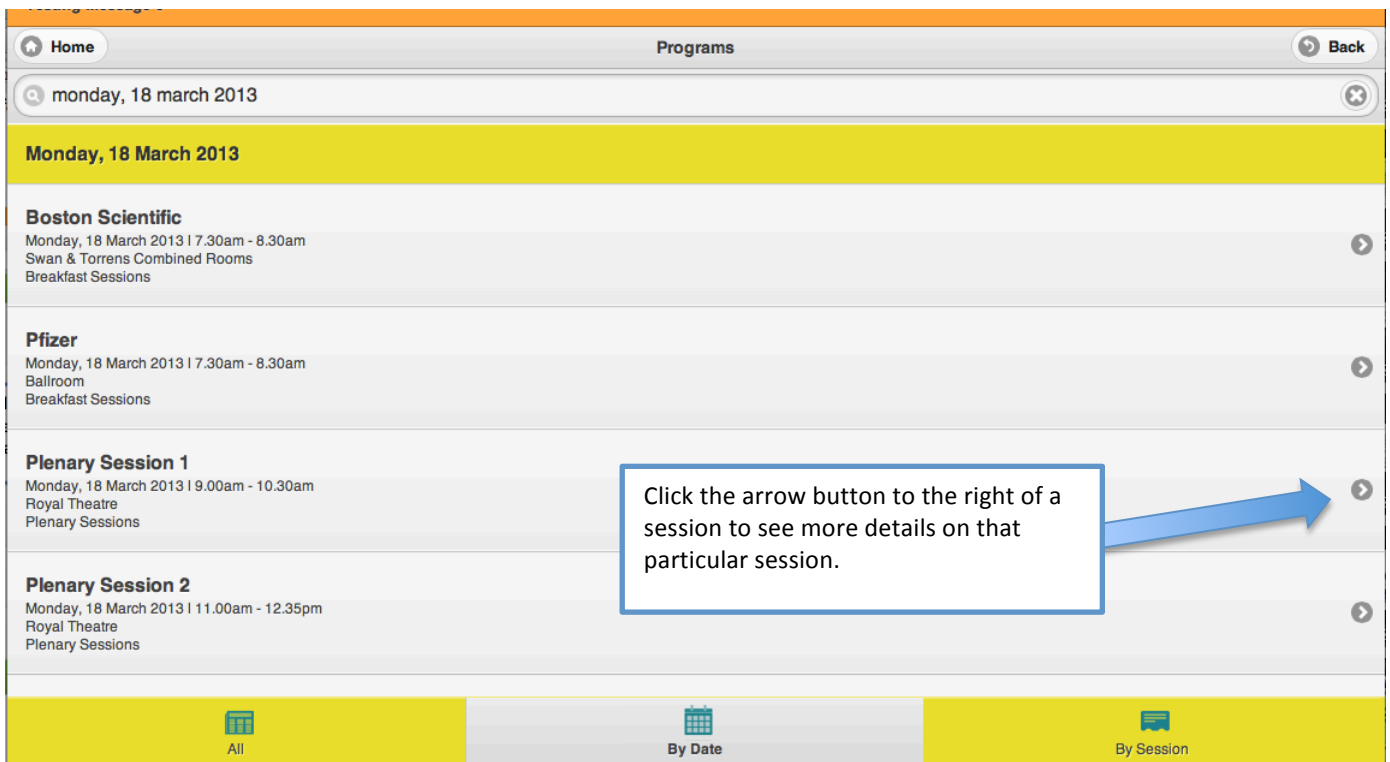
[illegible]

Home

Programs

Back

monday, 18 march 2013

Monday, 18 March 2013

Boston Scientific
Monday, 18 March 2013 l 7.30am - 8.30am
Swan & Torrens Combined Rooms
Breakfast Sessions

Pfizer
Monday, 18 March 2013 l 7.30am - 8.30am
Ballroom
Breakfast Sessions

Plenary Session 1
Monday, 18 March 2013 l 9.00am - 10.30am
Royal Theatre
Plenary Sessions

Click the arrow button to the right of a session to see more details on that particular session.

Plenary Session 2
Monday, 18 March 2013 l 11.00am - 12.35pm
Royal Theatre
Plenary Sessions

All

By Date

By Session